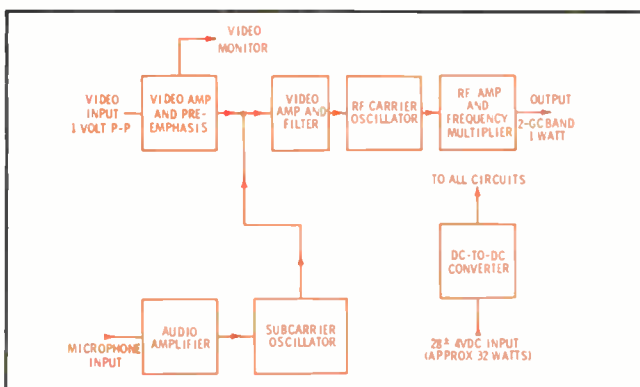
VIDEO MONITOR

VIDEO INPUT 1 VOLT P-P

VIDEO AMP AND PRE-EMPHASIS

VIDEO AMP AND FILTER

RF CARRIER OSCILLATOR

RF AMP AND FREQUENCY MULTIPLIER

OUTPUT 2-GC BAND 1 WATT

TO ALL CIRCUITS

DC-TO-DC CONVERTER

MICROPHONE INPUT

AUDIO AMPLIFIER

SUBCARRIER OSCILLATOR

28 ± 4VDC INPUT (APPROX 32 WATTS)